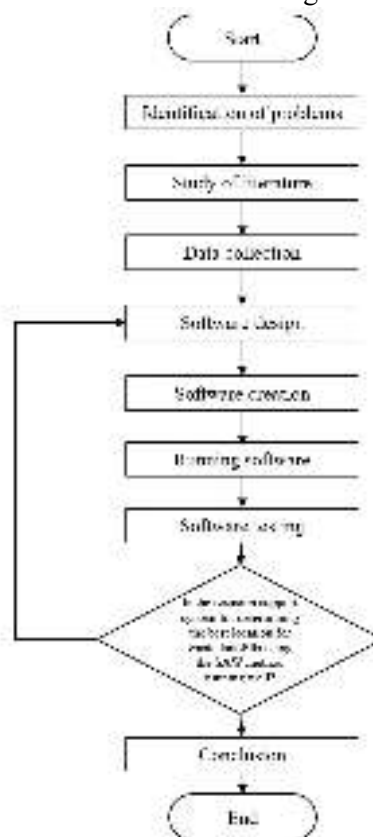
Start

Identification of problems

Study of literature

Data collection

Software design

Software creation

Running software

Software testing

Is the decision support system in determining the best location for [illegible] using the SAW method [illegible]?

Conclusion

End